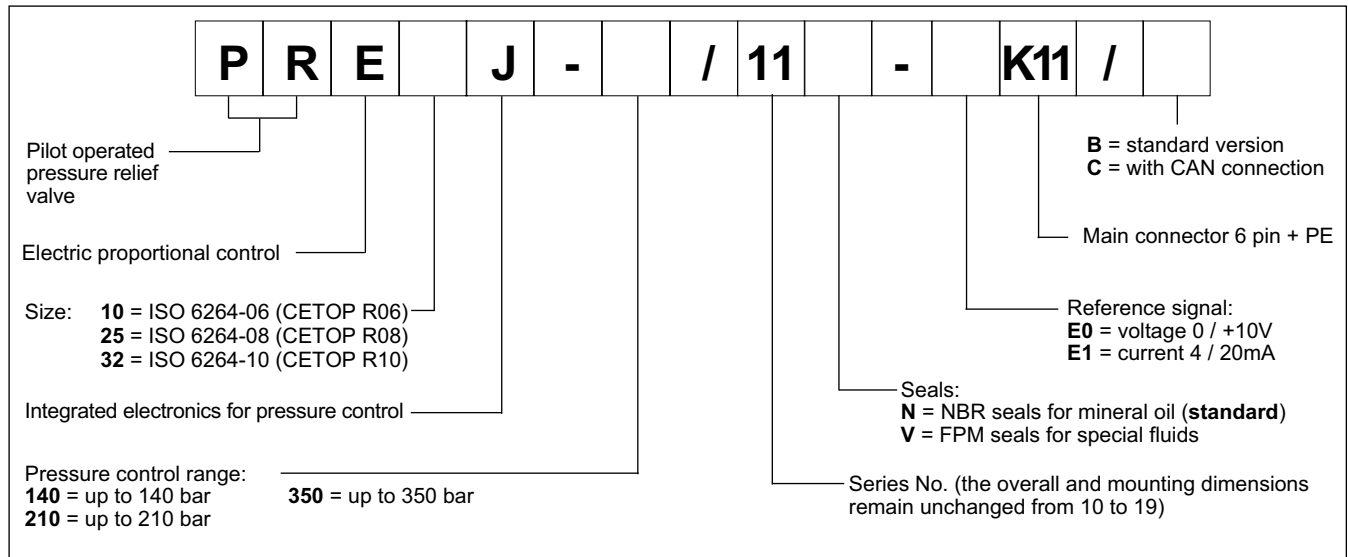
| P | R | E | | J | - | | / | 11 | | - | | K11 | / | |
|---|---|---|---|---|---|---|---|---|---|---|---|---|---|---|

Pilot operated pressure relief valve

Electric proportional control

Size: **10** = ISO 6264-06 (CETOP R06)
**25** = ISO 6264-08 (CETOP R08)
**32** = ISO 6264-10 (CETOP R10)

Integrated electronics for pressure control

Pressure control range:
**140** = up to 140 bar
**210** = up to 210 bar
**350** = up to 350 bar

**B** = standard version
**C** = with CAN connection

Main connector 6 pin + PE

Reference signal:
**E0** = voltage 0 / +10V
**E1** = current 4 / 20mA

Seals:
**N** = NBR seals for mineral oil (**standard**)
**V** = FPM seals for special fluids

Series No. (the overall and mounting dimensions remain unchanged from 10 to 19)